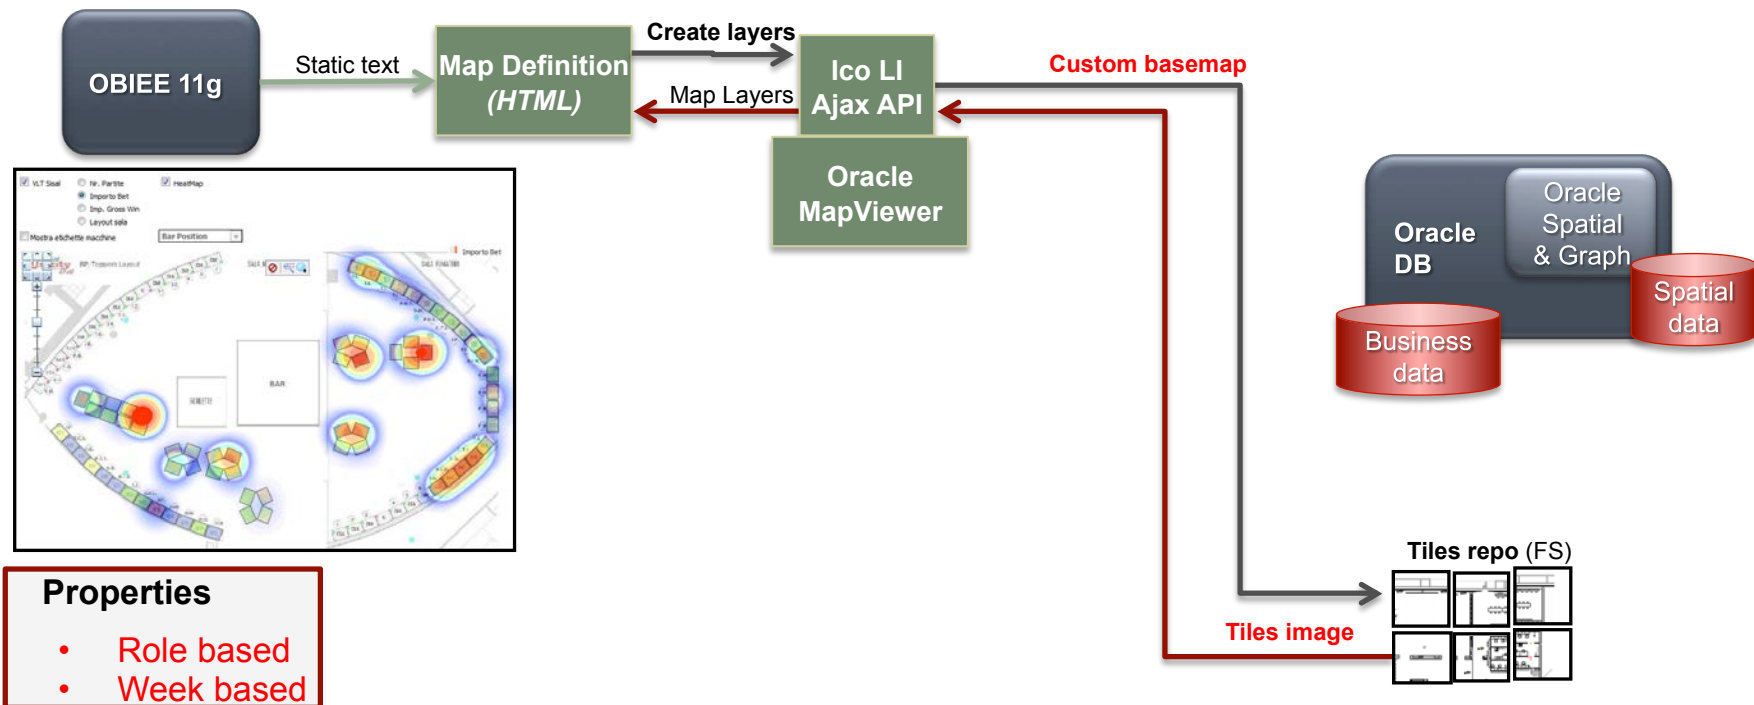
OBIEE 11g

Static text

Map Definition (HTML)

Create layers

Map Layers

Ico LI Ajax API

Oracle MapViewer

Custom basemap

Oracle DB

Oracle Spatial & Graph

Spatial data

Business data

VLT Sisal
Nr. Partite
HeatMap
Importo Bet
Imp. Gross Win
Layout sala
Mostra etichette machine
Bar Position
Importo Bet
BAR

Tiles repo (FS)

Tiles image

Properties

• Role based
• Week based